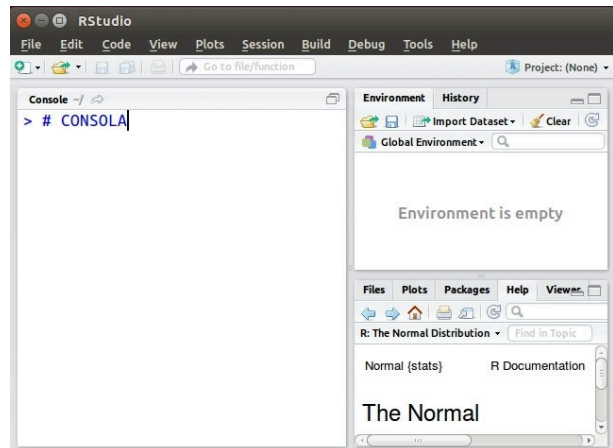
RStudio

File Edit Code View Plots Session Build Debug Tools Help

Go to file/function

Project: (None)

Console ~/

> # CONSOLA

Environment History

Import Dataset

Clear

Global Environment

Environment is empty

Files Plots Packages Help Viewer

R: The Normal Distribution

Find in Topic

Normal {stats}

R Documentation

The Normal